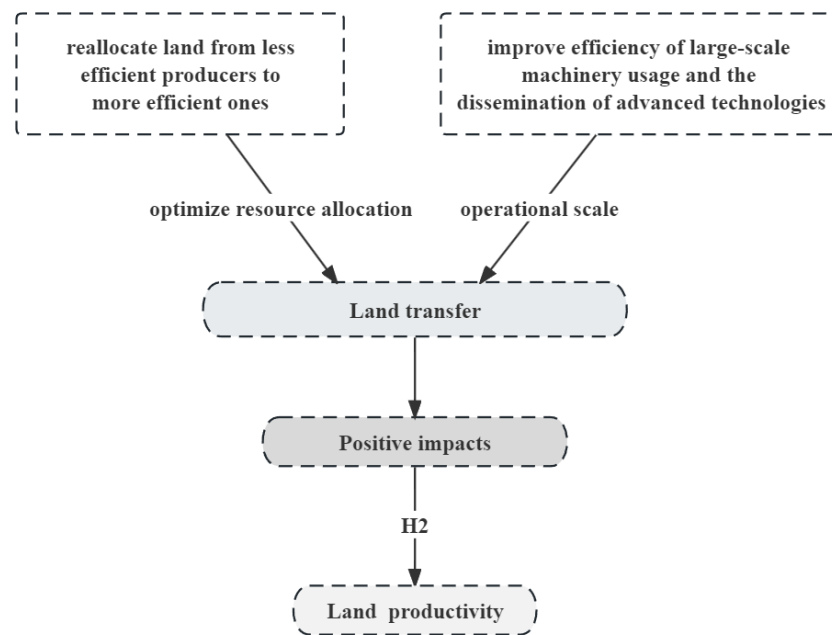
reallocate land from less efficient producers to more efficient ones

improve efficiency of large-scale machinery usage and the dissemination of advanced technologies

optimize resource allocation

operational scale

Land transfer

Positive impacts

H2

Land productivity